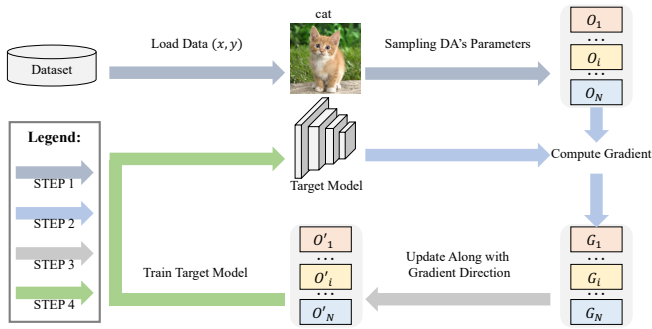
cat

Dataset

Load Data $(x, y)$

Sampling DA's Parameters

$O_1$
$\cdots$
$O_i$
$\cdots$
$O_N$

Legend:

STEP 1

STEP 2

STEP 3

STEP 4

Target Model

Compute Gradient

$G_1$
$\cdots$
$G_i$
$\cdots$
$G_N$

Update Along with Gradient Direction

Train Target Model

$O'_1$
$\cdots$
$O'_i$
$\cdots$
$O'_N$